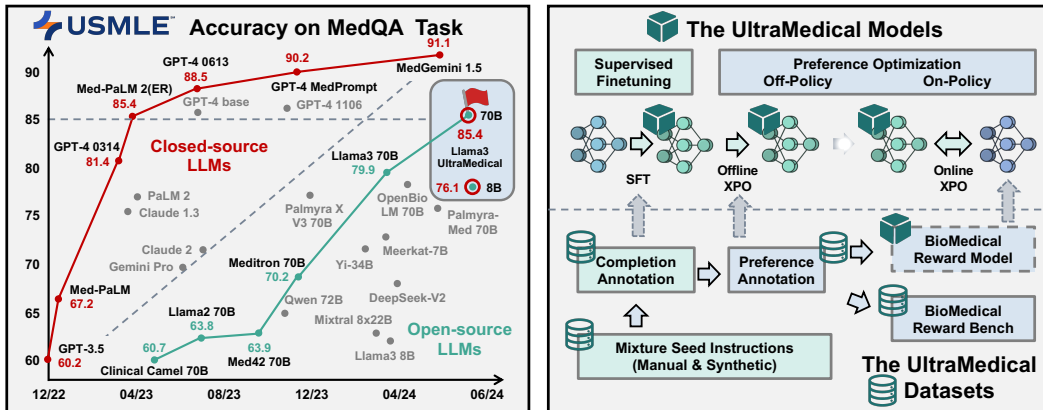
USMLE Accuracy on MedQA Task

90
85
80
75
70
65
60

12/22 04/23 08/23 12/23 04/24 06/24

GPT-3.5 60.2
Med-PaLM 67.2
GPT-4 0314 81.4
Med-PaLM 2(ER) 85.4
GPT-4 0613 88.5
90.2
91.1 MedGemini 1.5
GPT-4 base
GPT-4 MedPrompt
GPT-4 1106
Closed-source LLMs
PaLM 2
Claude 1.3
Claude 2
Gemini Pro
70B 85.4
Llama3 UltraMedical
76.1 8B
Llama3 70B 79.9
OpenBio LM 70B
Palmyra X V3 70B
Palmyra-Med 70B
Meerkat-7B
Yi-34B
Meditron 70B 70.2
Qwen 72B
DeepSeek-V2
Mixtral 8x22B
Llama3 8B
Llama2 70B 63.8
60.7
Clinical Camel 70B
63.9 Med42 70B
Open-source LLMs

The UltraMedical Models

Supervised Finetuning
Preference Optimization
Off-Policy On-Policy
SFT
Offline XPO
Online XPO
Completion Annotation
Preference Annotation
BioMedical Reward Model
BioMedical Reward Bench
Mixture Seed Instructions (Manual & Synthetic)
The UltraMedical Datasets